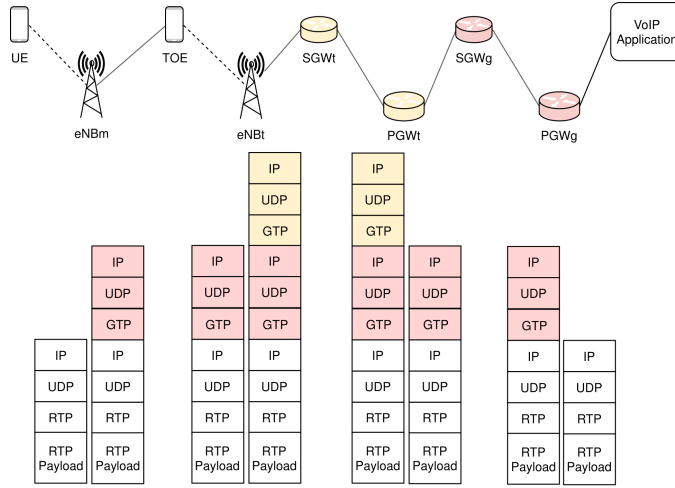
UE

eNBm

TOE

eNBt

SGWt

PGWt

SGWg

PGWg

VoIP Application

IP
UDP
RTP
RTP Payload

IP
UDP
GTP
IP
UDP
RTP
RTP Payload

IP
UDP
GTP
IP
UDP
RTP
RTP Payload

IP
UDP
GTP
IP
UDP
GTP
IP
UDP
RTP
RTP Payload

IP
UDP
GTP
IP
UDP
GTP
IP
UDP
RTP
RTP Payload

IP
UDP
GTP
IP
UDP
RTP
RTP Payload

IP
UDP
GTP
IP
UDP
RTP
RTP Payload

IP
UDP
RTP
RTP Payload